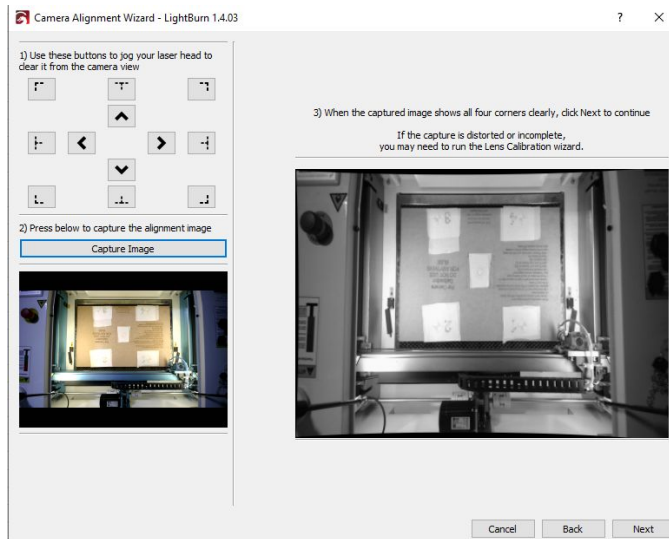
Camera Alignment Wizard - LightBurn 1.4.03

?

×

1) Use these buttons to jog your laser head to clear it from the camera view

2) Press below to capture the alignment image

Capture Image

3) When the captured image shows all four corners clearly, click Next to continue

If the capture is distorted or incomplete, you may need to run the Lens Calibration wizard.

Cancel

Back

Next